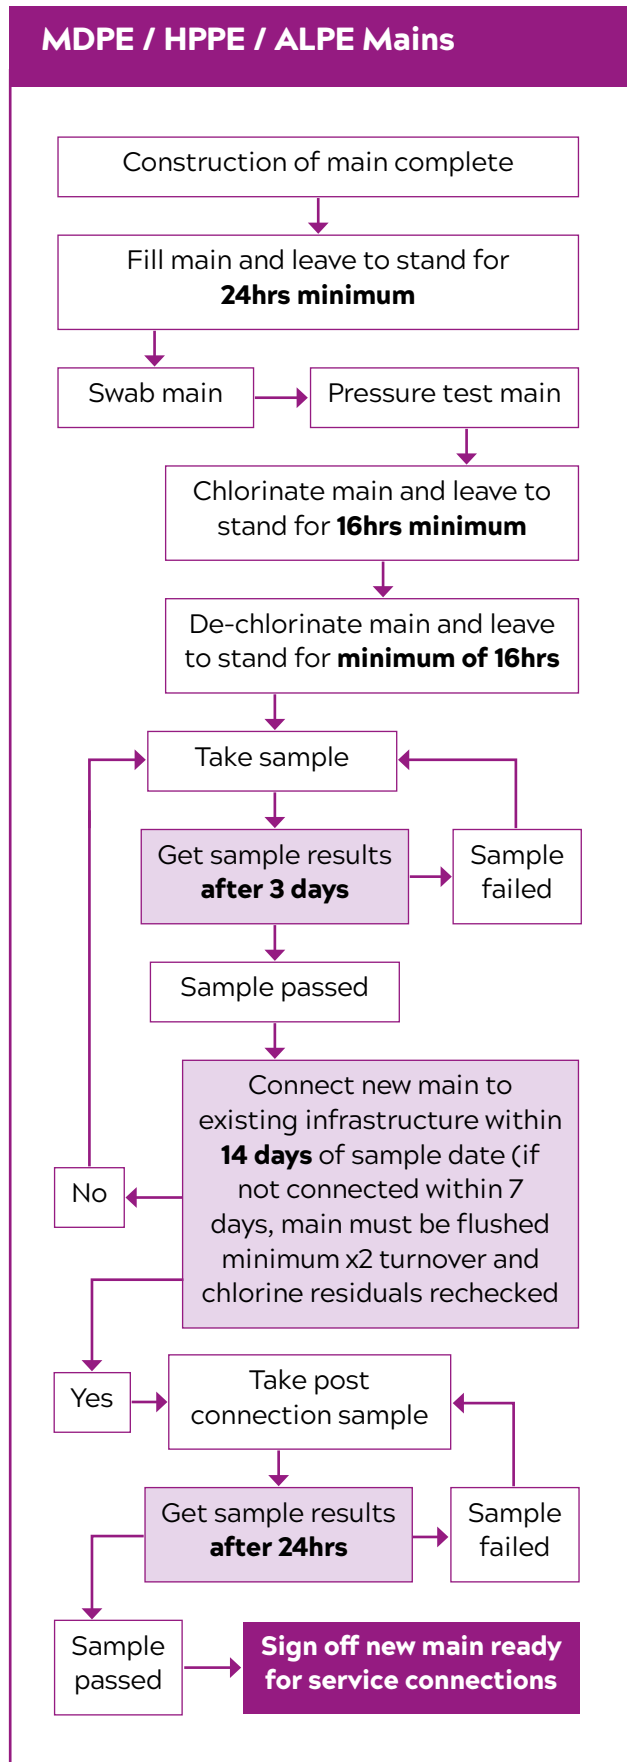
MDPE / HPPE / ALPE Mains

Construction of main complete

Fill main and leave to stand for **24hrs minimum**

Swab main

Pressure test main

Chlorinate main and leave to stand for **16hrs minimum**

De-chlorinate main and leave to stand for **minimum of 16hrs**

Take sample

Get sample results **after 3 days**

Sample failed

Sample passed

Connect new main to existing infrastructure within **14 days** of sample date (if not connected within 7 days, main must be flushed minimum x2 turnover and chlorine residuals rechecked

No

Yes

Take post connection sample

Get sample results **after 24hrs**

Sample failed

Sample passed

Sign off new main ready for service connections